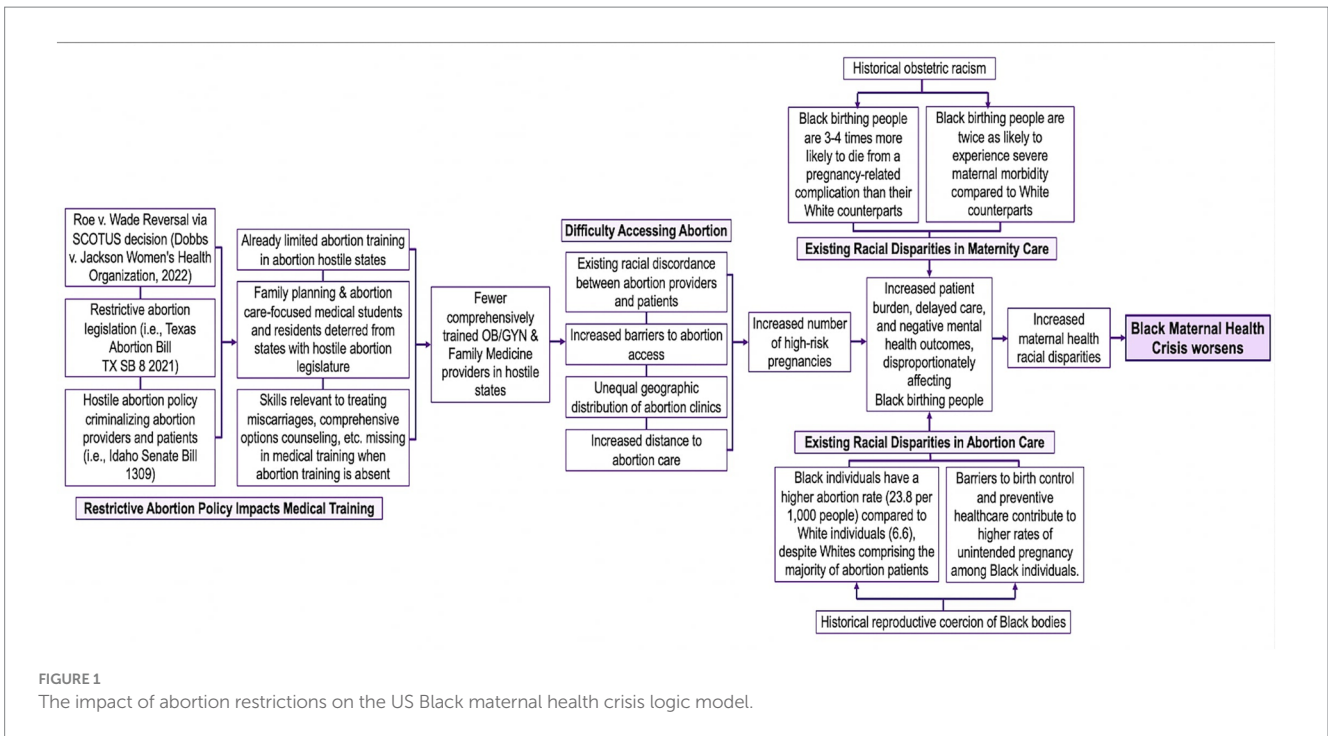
Roe v. Wade Reversal via SCOTUS decision (Dobbs v. Jackson Women's Health Organization, 2022)

Restrictive abortion legislation (i.e., Texas Abortion Bill TX SB 8 2021)

Hostile abortion policy criminalizing abortion providers and patients (i.e., Idaho Senate Bill 1309)

Already limited abortion training in abortion hostile states

Family planning & abortion care-focused medical students and residents deterred from states with hostile abortion legislature

Skills relevant to treating miscarriages, comprehensive options counseling, etc. missing in medical training when abortion training is absent

Restrictive Abortion Policy Impacts Medical Training

Fewer comprehensively trained OB/GYN & Family Medicine providers in hostile states

Difficulty Accessing Abortion

Existing racial discordance between abortion providers and patients

Increased barriers to abortion access

Unequal geographic distribution of abortion clinics

Increased distance to abortion care

Increased number of high-risk pregnancies

Historical obstetric racism

Black birthing people are 3-4 times more likely to die from a pregnancy-related complication than their White counterparts

Black birthing people are twice as likely to experience severe maternal morbidity compared to White counterparts

Existing Racial Disparities in Maternity Care

Increased patient burden, delayed care, and negative mental health outcomes, disproportionately affecting Black birthing people

Increased maternal health racial disparities

Black Maternal Health Crisis worsens

Existing Racial Disparities in Abortion Care

Black individuals have a higher abortion rate (23.8 per 1,000 people) compared to White individuals (6.6), despite Whites comprising the majority of abortion patients

Barriers to birth control and preventive healthcare contribute to higher rates of unintended pregnancy among Black individuals.

Historical reproductive coercion of Black bodies

FIGURE 1
The impact of abortion restrictions on the US Black maternal health crisis logic model.